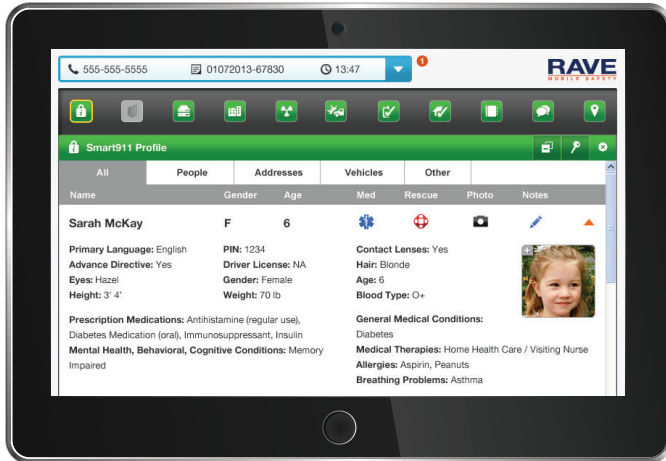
555-555-5555 01072013-67830 13:47

1

RAVE MOBILE SAFETY

Smart911 Profile

| All | People | Addresses | Vehicles | Other |
|---|---|---|---|---|

| Name | Gender | Age | Med | Rescue | Photo | Notes |
|---|---|---|---|---|---|---|
| Sarah McKay | F | 6 | | | | |

Primary Language: English
Advance Directive: Yes
Eyes: Hazel
Height: 3' 4"

PIN: 1234
Driver License: NA
Gender: Female
Weight: 70 lb

Contact Lenses: Yes
Hair: Blonde
Age: 6
Blood Type: O+

Prescription Medications: Antihistamine (regular use), Diabetes Medication (oral), Immunosuppressant, Insulin
Mental Health, Behavioral, Cognitive Conditions: Memory Impaired

General Medical Conditions: Diabetes
Medical Therapies: Home Health Care / Visiting Nurse
Allergies: Aspirin, Peanuts
Breathing Problems: Asthma